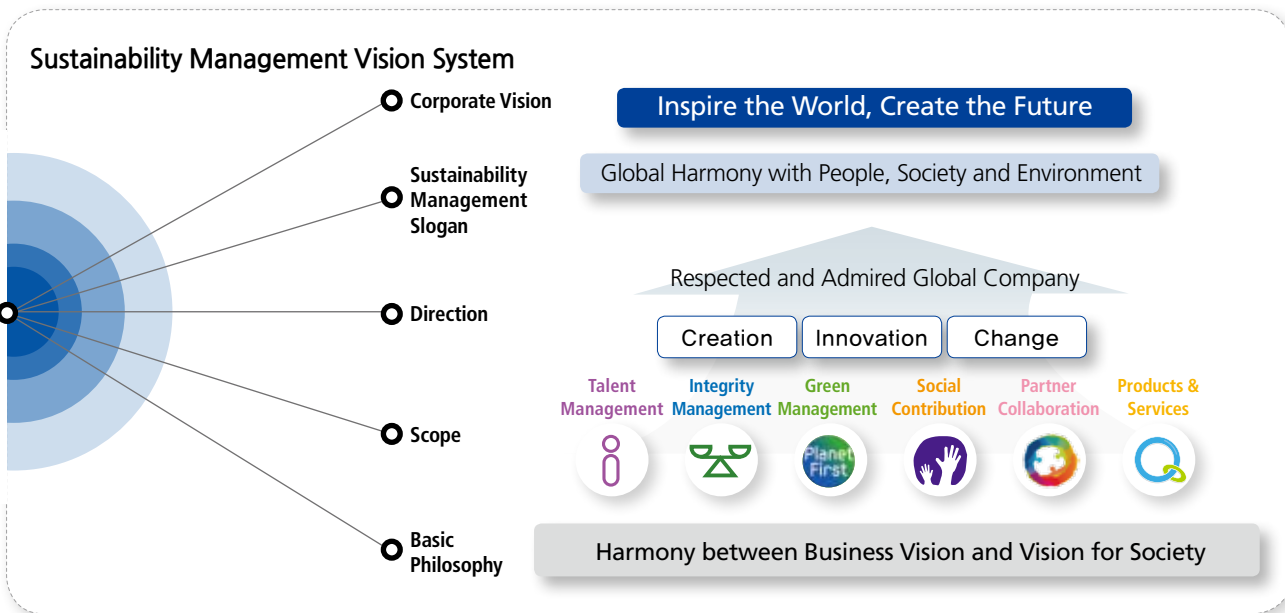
Sustainability Management Vision System

Corporate Vision

Sustainability Management Slogan

Direction

Scope

Basic Philosophy

Inspire the World, Create the Future

Global Harmony with People, Society and Environment

Respected and Admired Global Company

Creation

Innovation

Change

Talent Management

Integrity Management

Green Management

Social Contribution

Partner Collaboration

Products & Services

Planet First

Harmony between Business Vision and Vision for Society